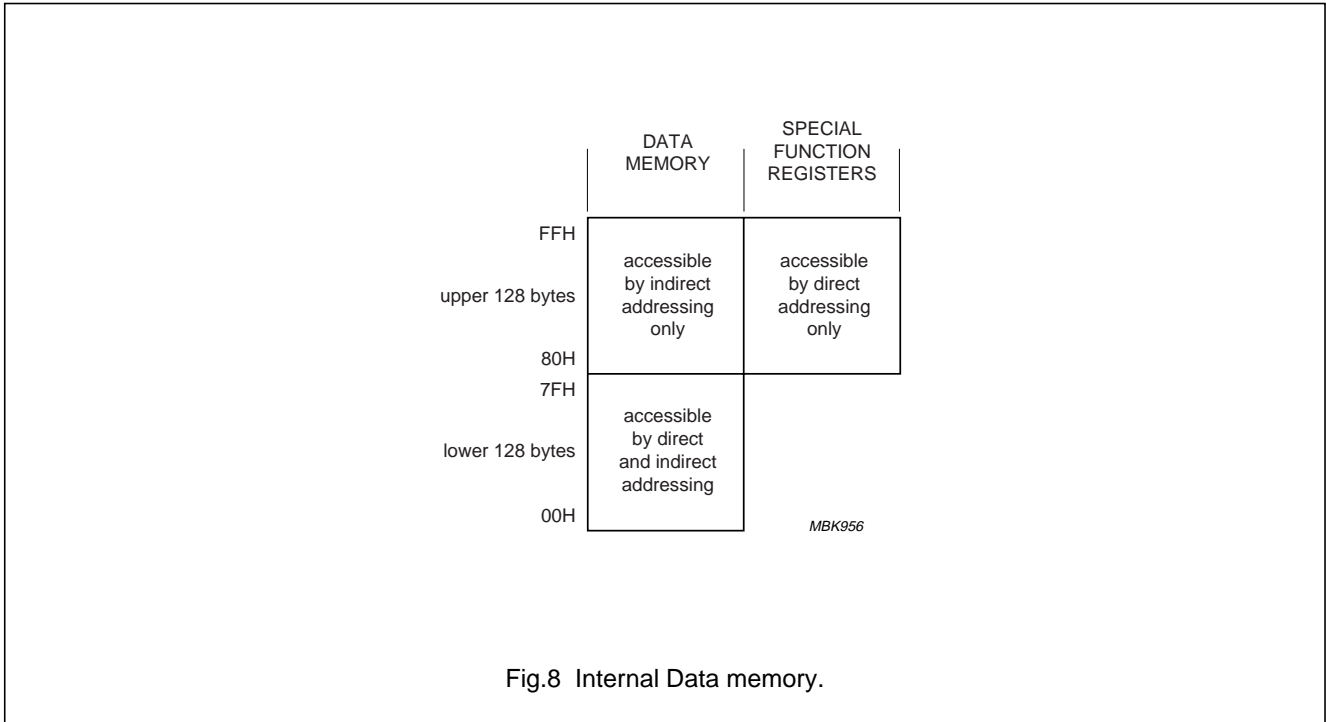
DATA MEMORY

SPECIAL FUNCTION REGISTERS

FFH

upper 128 bytes

80H

accessible by indirect addressing only

accessible by direct addressing only

7FH

lower 128 bytes

00H

accessible by direct and indirect addressing

MBK956

Fig.8 Internal Data memory.